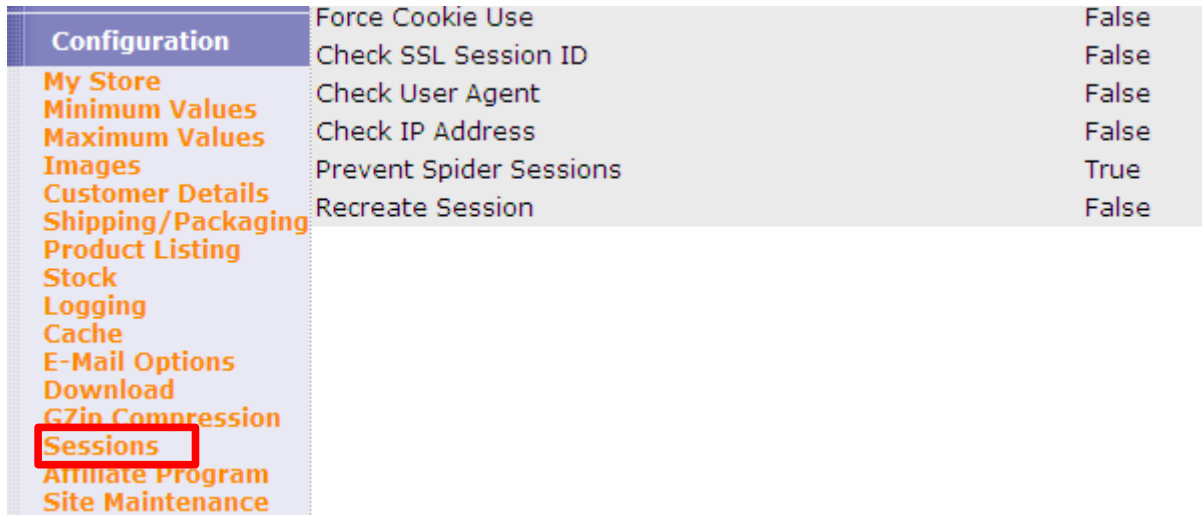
Configuration

My Store
Minimum Values
Maximum Values
Images
Customer Details
Shipping/Packaging
Product Listing
Stock
Logging
Cache
E-Mail Options
Download
GZip Compression
Sessions
Affiliate Program
Site Maintenance

| | |
|---|---|
| Force Cookie Use | False |
| Check SSL Session ID | False |
| Check User Agent | False |
| Check IP Address | False |
| Prevent Spider Sessions | True |
| Recreate Session | False |